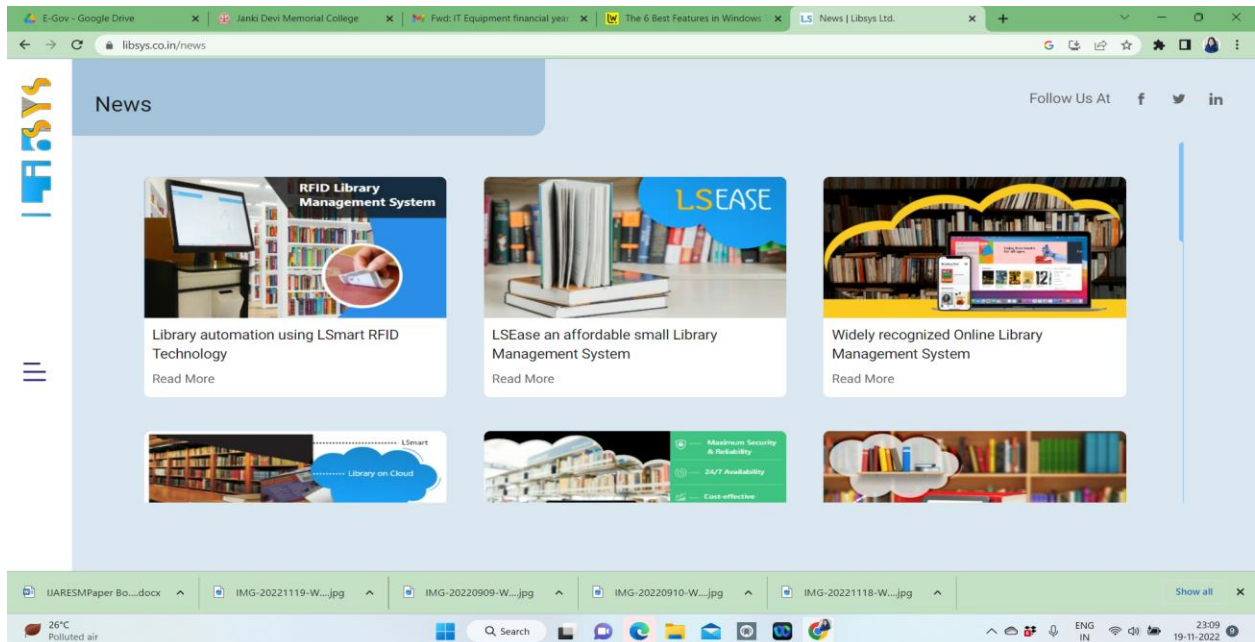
E-Gov - Google Drive × Janki Devi Memorial College × Fwd: IT Equipment financial yea × The 6 Best Features in Windows × LS News | Libsys Ltd. × +

libsys.co.in/news

News

Follow Us At f in

RFID Library Management System

Library automation using LSmart RFID Technology

Read More

LSEASE

LSEase an affordable small Library Management System

Read More

Widely recognized Online Library Management System

Read More

LSmart

Library on Cloud

Maximum Security & Reliability

24/7 Availability

Cost-effective

IJARESMPaper Bo....docx ^ IMG-20221119-W....jpg ^ IMG-20220909-W....jpg ^ IMG-20220910-W....jpg ^ IMG-20221118-W....jpg ^ Show all ×

26°C
Polluted air

Search

ENG
IN

23:09
19-11-2022